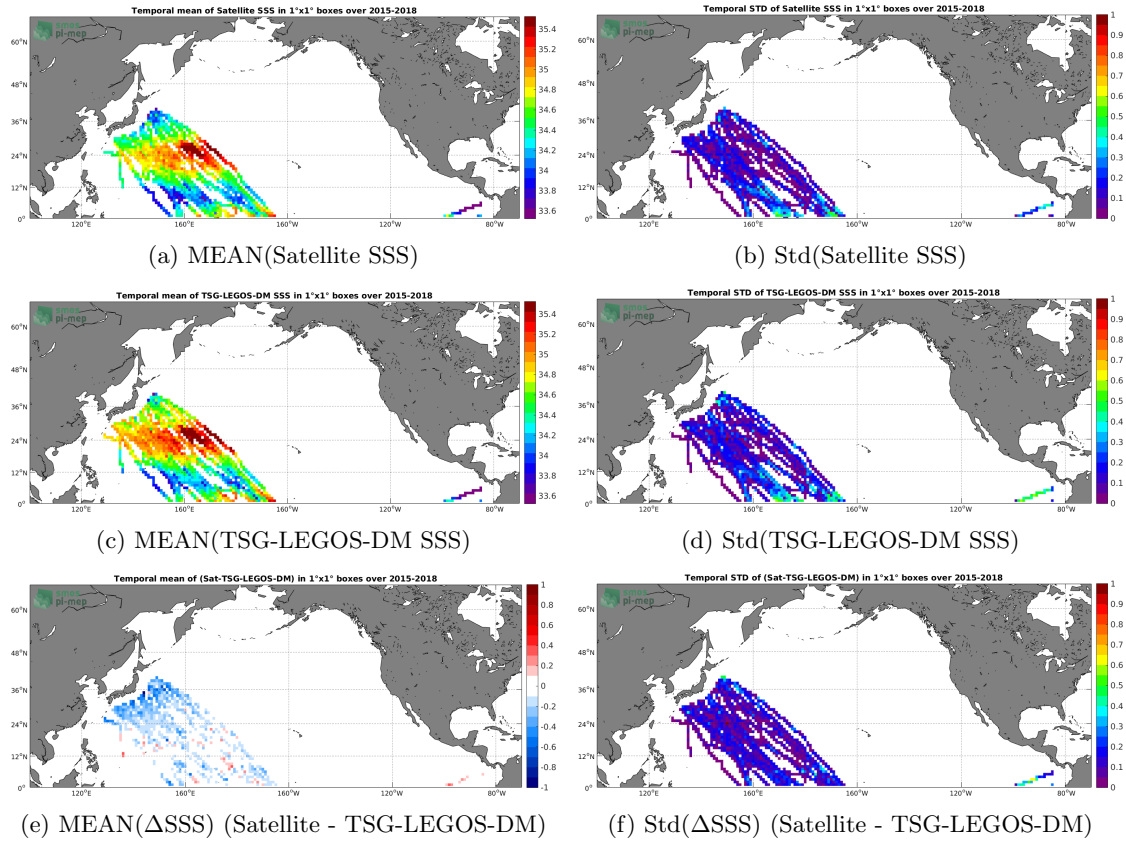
Temporal mean of Satellite SSS in 1°x1° boxes over 2015-2018

pi-mep

60°N
48°N
36°N
24°N
12°N
0°
120°E
160°E
160°W
120°W
80°W

35.4
35.2
35
34.8
34.6
34.4
34.2
34
33.8
33.6

(a) MEAN(Satellite SSS)

Temporal STD of Satellite SSS in 1°x1° boxes over 2015-2018

pi-mep

60°N
48°N
36°N
24°N
12°N
0°
120°E
160°E
160°W
120°W
80°W

1
0.9
0.8
0.7
0.6
0.5
0.4
0.3
0.2
0.1
0

(b) Std(Satellite SSS)

Temporal mean of TSG-LEGOS-DM SSS in 1°x1° boxes over 2015-2018

pi-mep

60°N
48°N
36°N
24°N
12°N
0°
120°E
160°E
160°W
120°W
80°W

35.4
35.2
35
34.8
34.6
34.4
34.2
34
33.8
33.6

(c) MEAN(TSG-LEGOS-DM SSS)

Temporal STD of TSG-LEGOS-DM SSS in 1°x1° boxes over 2015-2018

pi-mep

60°N
48°N
36°N
24°N
12°N
0°
120°E
160°E
160°W
120°W
80°W

1
0.9
0.8
0.7
0.6
0.5
0.4
0.3
0.2
0.1
0

(d) Std(TSG-LEGOS-DM SSS)

Temporal mean of (Sat-TSG-LEGOS-DM) in 1°x1° boxes over 2015-2018

pi-mep

60°N
48°N
36°N
24°N
12°N
0°
120°E
160°E
160°W
120°W
80°W

1
0.8
0.6
0.4
0.2
0
-0.2
-0.4
-0.6
-0.8
-1

(e) MEAN(ΔSSS) (Satellite - TSG-LEGOS-DM)

Temporal STD of (Sat-TSG-LEGOS-DM) in 1°x1° boxes over 2015-2018

pi-mep

60°N
48°N
36°N
24°N
12°N
0°
120°E
160°E
160°W
120°W
80°W

1
0.9
0.8
0.7
0.6
0.5
0.4
0.3
0.2
0.1
0

(f) Std(ΔSSS) (Satellite - TSG-LEGOS-DM)